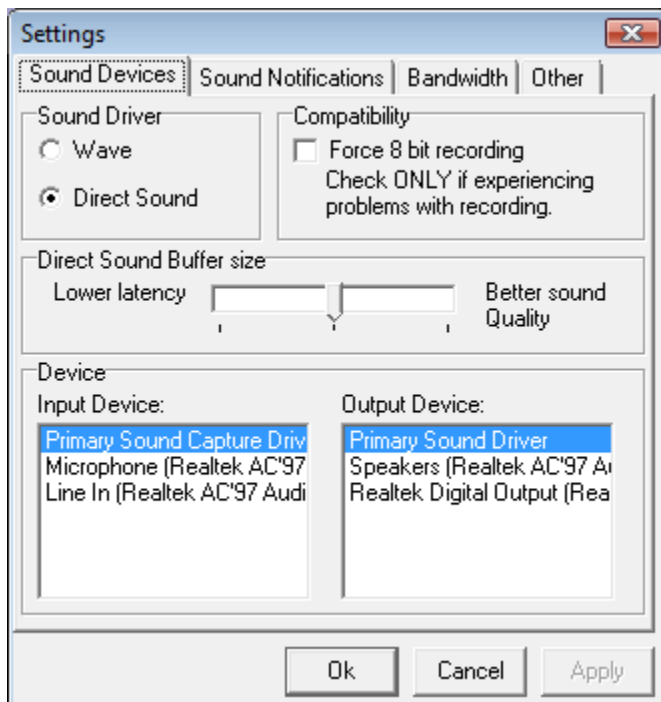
Settings

Sound Devices | Sound Notifications | Bandwidth | Other

Sound Driver
Wave
Direct Sound

Compatibility
Force 8 bit recording
Check ONLY if experiencing problems with recording.

Direct Sound Buffer size
Lower latency
Better sound Quality

Device
Input Device:
Primary Sound Capture Driv
Microphone (Realtek AC'97
Line In (Realtek AC'97 Audi

Output Device:
Primary Sound Driver
Speakers (Realtek AC'97 A
Realtek Digital Output (Rea

Ok
Cancel
Apply